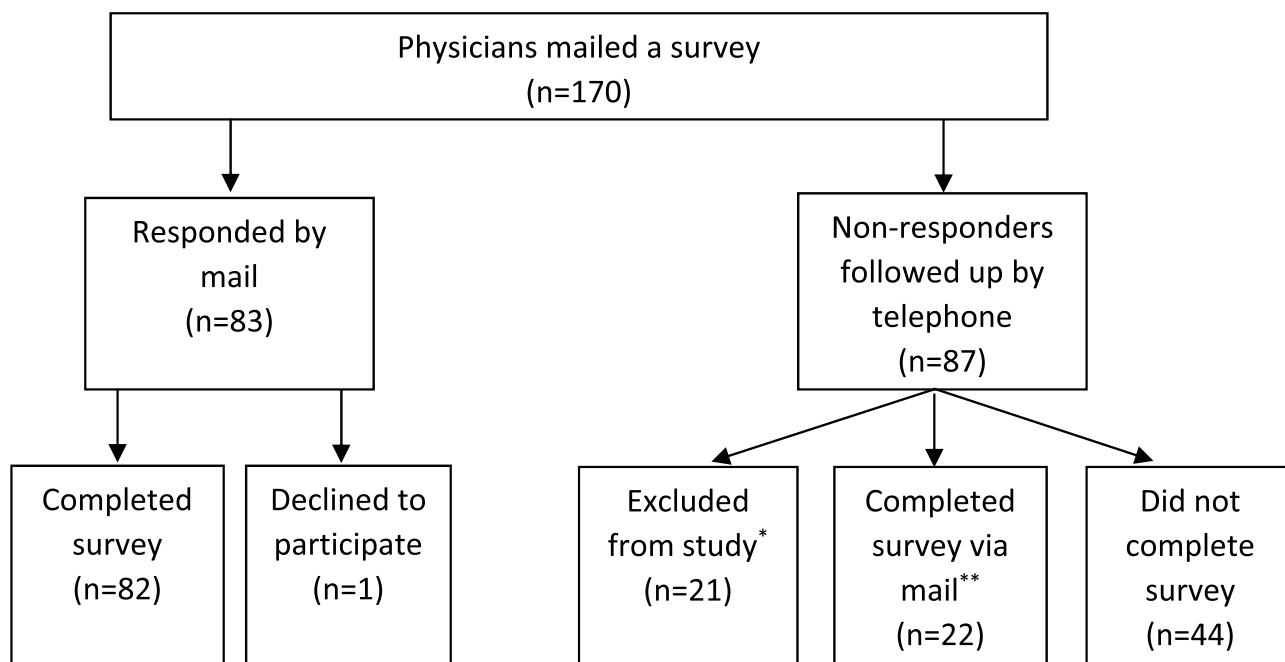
Physicians mailed a survey
(n=170)

Responded by mail
(n=83)

Non-responders followed up by telephone
(n=87)

Completed survey
(n=82)

Declined to participate
(n=1)

Excluded from study$^{*}$
(n=21)

Completed survey via mail$^{**}$
(n=22)

Did not complete survey
(n=44)